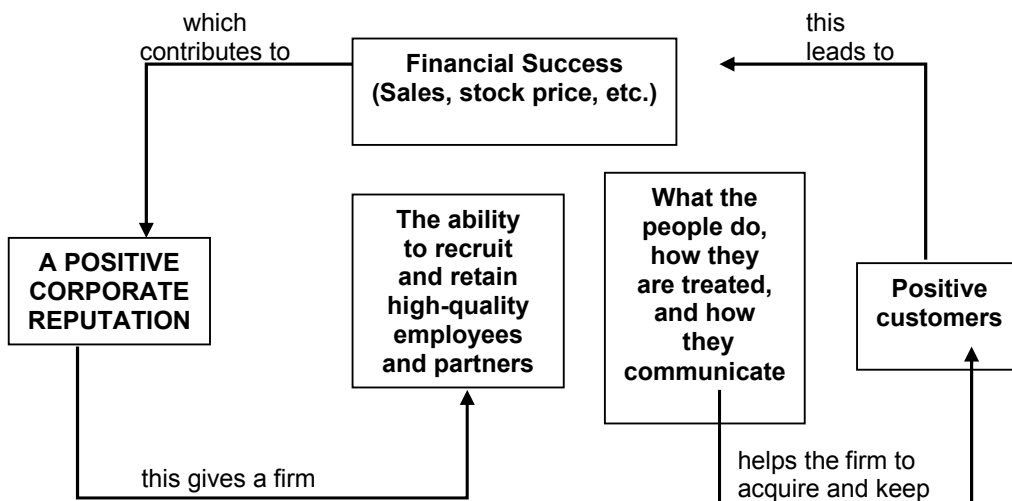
which contributes to

Financial Success (Sales, stock price, etc.)

this leads to

A POSITIVE CORPORATE REPUTATION

The ability to recruit and retain high-quality employees and partners

What the people do, how they are treated, and how they communicate

Positive customers

this gives a firm

helps the firm to acquire and keep